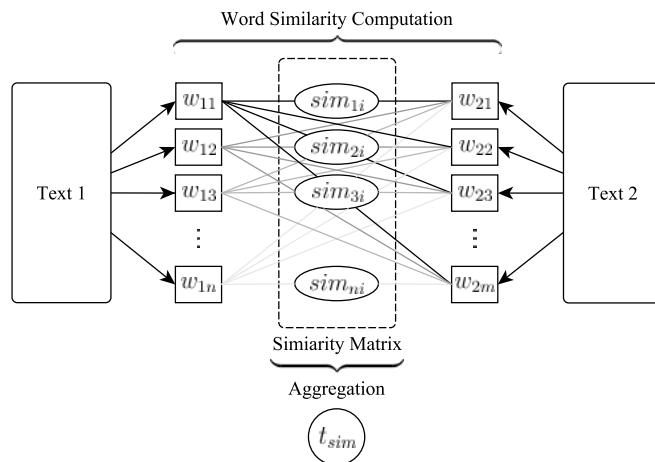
Word Similarity Computation

Text 1

$w_{11}$
$w_{12}$
$w_{13}$
$\vdots$
$w_{1n}$

$sim_{1i}$
$sim_{2i}$
$sim_{3i}$
$sim_{ni}$

$w_{21}$
$w_{22}$
$w_{23}$
$\vdots$
$w_{2m}$

Text 2

Simiarity Matrix

Aggregation

$t_{sim}$